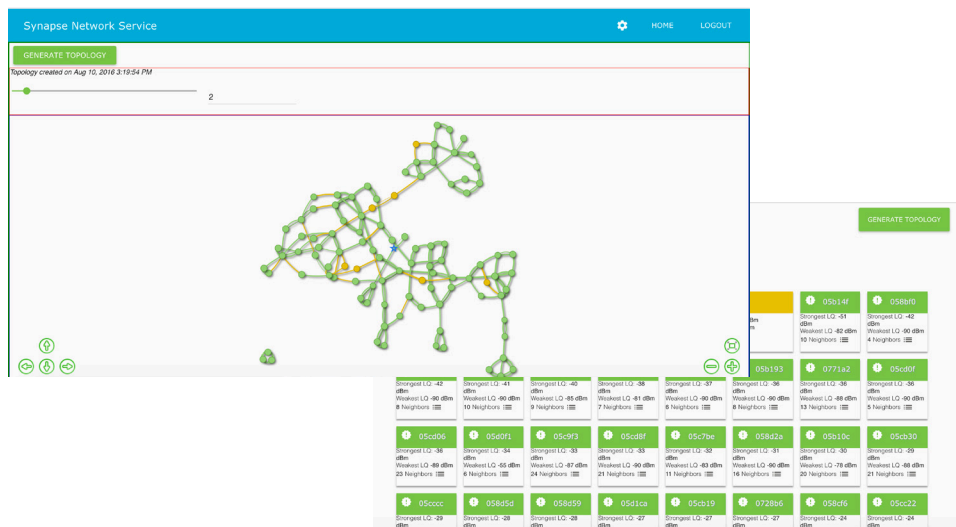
Synapse Network Service

HOME LOGOUT

GENERATE TOPOLOGY

Topology created on Aug 10, 2016 3:19:54 PM

2

GENERATE TOPOLOGY

05b14f
Strongest LQ: -51 dBm
Weakest LQ: -82 dBm
10 Neighbors

058bf0
Strongest LQ: -42 dBm
Weakest LQ: -90 dBm
4 Neighbors

05b193
Strongest LQ: -36 dBm
Weakest LQ: -90 dBm
8 Neighbors

0771a2
Strongest LQ: -36 dBm
Weakest LQ: -86 dBm
13 Neighbors

05cd0f
Strongest LQ: -36 dBm
Weakest LQ: -90 dBm
5 Neighbors

Strongest LQ: -42 dBm
Weakest LQ: -90 dBm
8 Neighbors

Strongest LQ: -41 dBm
Weakest LQ: -90 dBm
10 Neighbors

Strongest LQ: -40 dBm
Weakest LQ: -85 dBm
9 Neighbors

Strongest LQ: -38 dBm
Weakest LQ: -81 dBm
7 Neighbors

Strongest LQ: -37 dBm
Weakest LQ: -90 dBm
6 Neighbors

05cd06
Strongest LQ: -36 dBm
Weakest LQ: -88 dBm
23 Neighbors

05d0f1
Strongest LQ: -34 dBm
Weakest LQ: -55 dBm
6 Neighbors

05c9f3
Strongest LQ: -33 dBm
Weakest LQ: -87 dBm
24 Neighbors

05cd8f
Strongest LQ: -33 dBm
Weakest LQ: -90 dBm
21 Neighbors

05c7be
Strongest LQ: -32 dBm
Weakest LQ: -83 dBm
11 Neighbors

058d2a
Strongest LQ: -31 dBm
Weakest LQ: -90 dBm
16 Neighbors

05b10c
Strongest LQ: -30 dBm
Weakest LQ: -78 dBm
20 Neighbors

05cb30
Strongest LQ: -29 dBm
Weakest LQ: -88 dBm
21 Neighbors

05cccc
Strongest LQ: -29 dBm

058d5d
Strongest LQ: -28 dBm

058d59
Strongest LQ: -28 dBm

05d1ca
Strongest LQ: -27 dBm

05cb19
Strongest LQ: -27 dBm

0728b6
Strongest LQ: -27 dBm

058cf6
Strongest LQ: -24 dBm

05cc22
Strongest LQ: -24 dBm